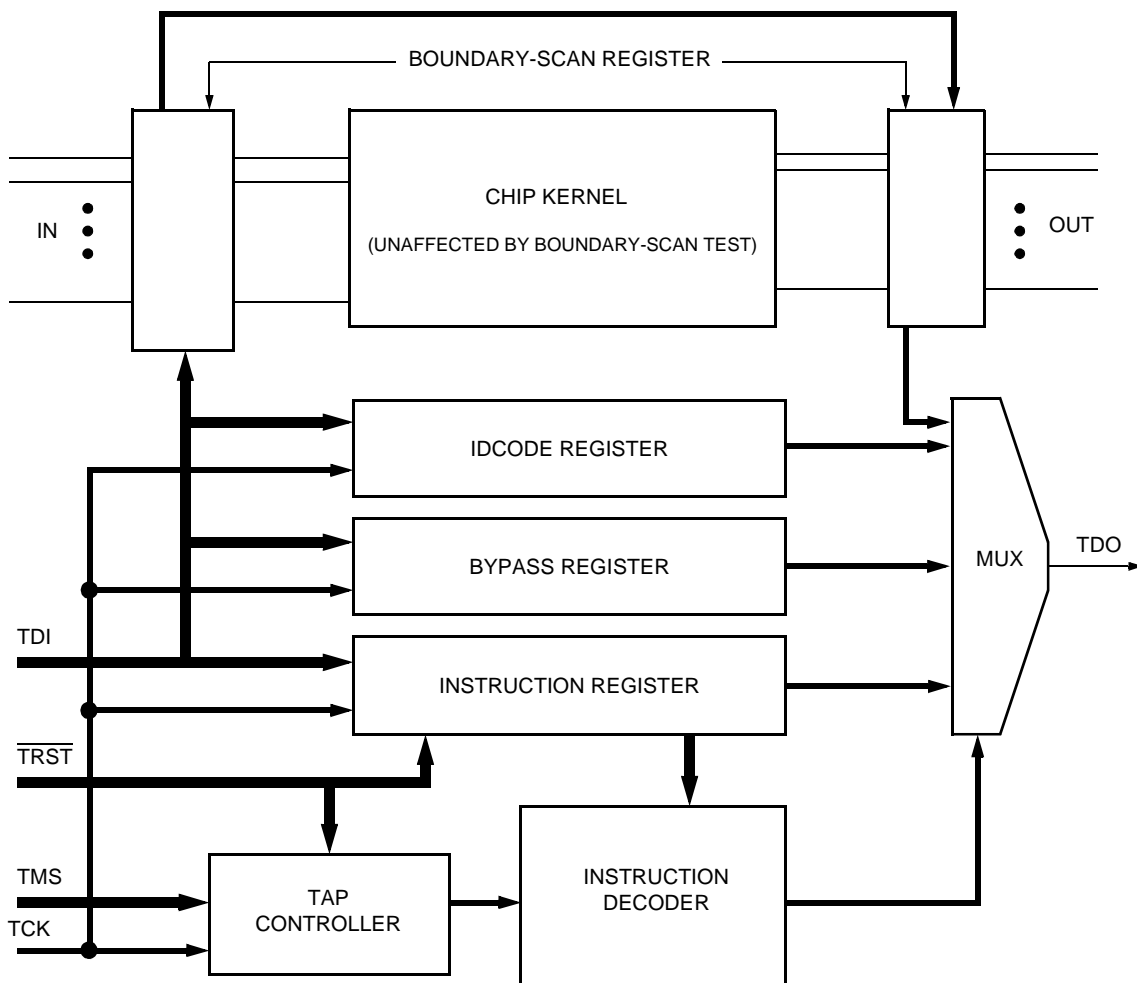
BOUNDARY-SCAN REGISTER

IN

CHIP KERNEL

(UNAFFECTED BY BOUNDARY-SCAN TEST)

OUT

IDCODE REGISTER

BYPASS REGISTER

MUX

TDO

TDI

INSTRUCTION REGISTER

$\overline{TRST}$

TMS

TAP CONTROLLER

INSTRUCTION DECODER

TCK